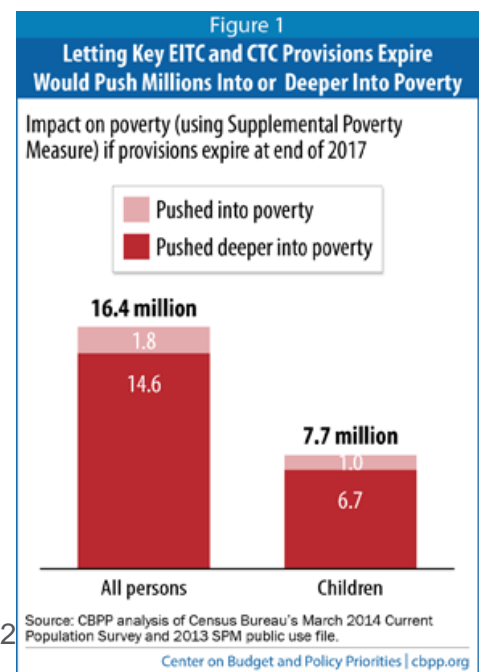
Figure 1

Letting Key EITC and CTC Provisions Expire Would Push Millions Into or Deeper Into Poverty

Impact on poverty (using Supplemental Poverty Measure) if provisions expire at end of 2017

Pushed into poverty

Pushed deeper into poverty

16.4 million

1.8

14.6

7.7 million

1.0

6.7

All persons

Children

2

Source: CBPP analysis of Census Bureau's March 2014 Current Population Survey and 2013 SPM public use file.

Center on Budget and Policy Priorities | cbpp.org